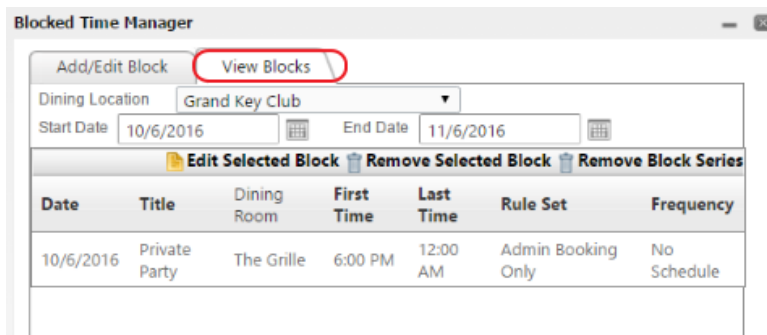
Blocked Time Manager

Add/Edit Block | View Blocks

Dining Location | Grand Key Club

Start Date | 10/6/2016 | End Date | 11/6/2016

Edit Selected Block | Remove Selected Block | Remove Block Series

| Date | Title | Dining Room | First Time | Last Time | Rule Set | Frequency |
|---|---|---|---|---|---|---|
| 10/6/2016 | Private Party | The Grille | 6:00 PM | 12:00 AM | Admin Booking Only | No Schedule |